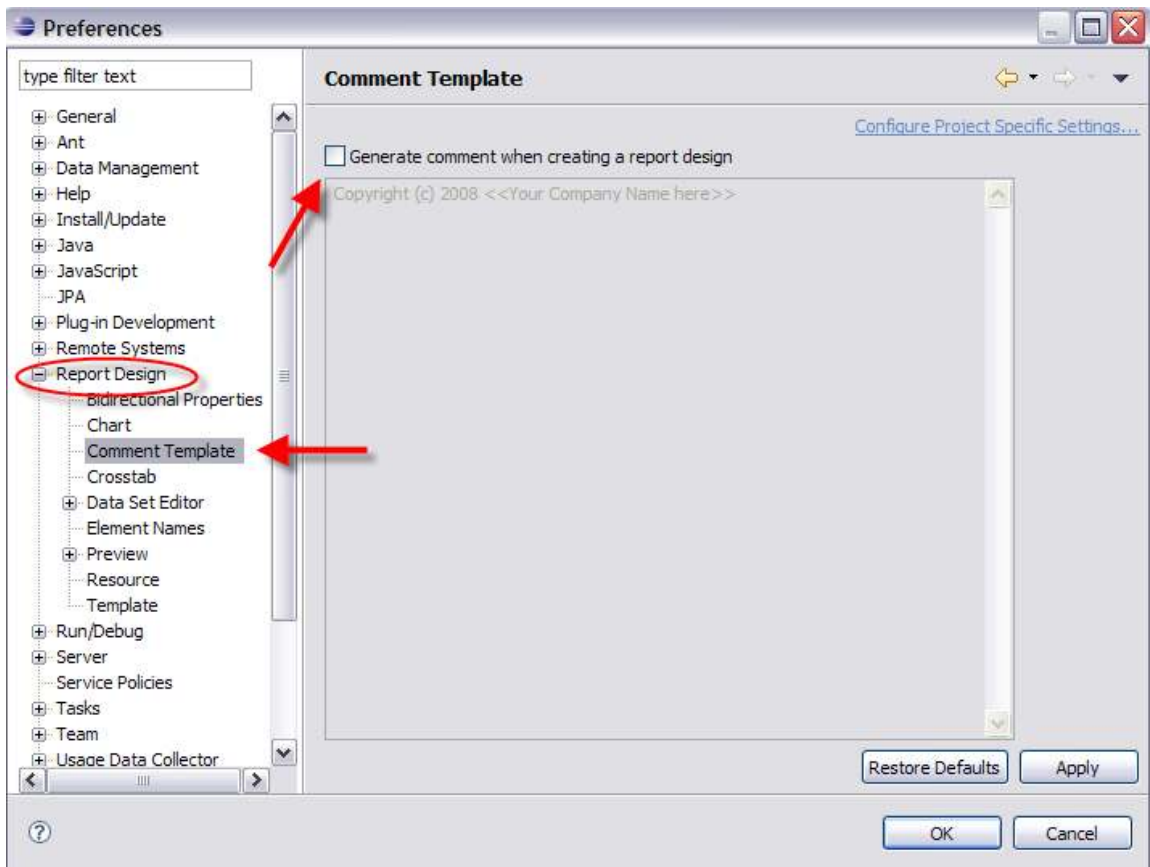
Preferences

type filter text

General
Ant
Data Management
Help
Install/Update
Java
JavaScript
JPA
Plug-in Development
Remote Systems
Report Design
Bidirectional Properties
Chart
Comment Template
Crosstab
Data Set Editor
Element Names
Preview
Resource
Template
Run/Debug
Server
Service Policies
Tasks
Team
Usage Data Collector

Comment Template

Configure Project Specific Settings...

Generate comment when creating a report design

Copyright (c) 2008 <<Your Company Name here>>

Restore Defaults
Apply

OK
Cancel